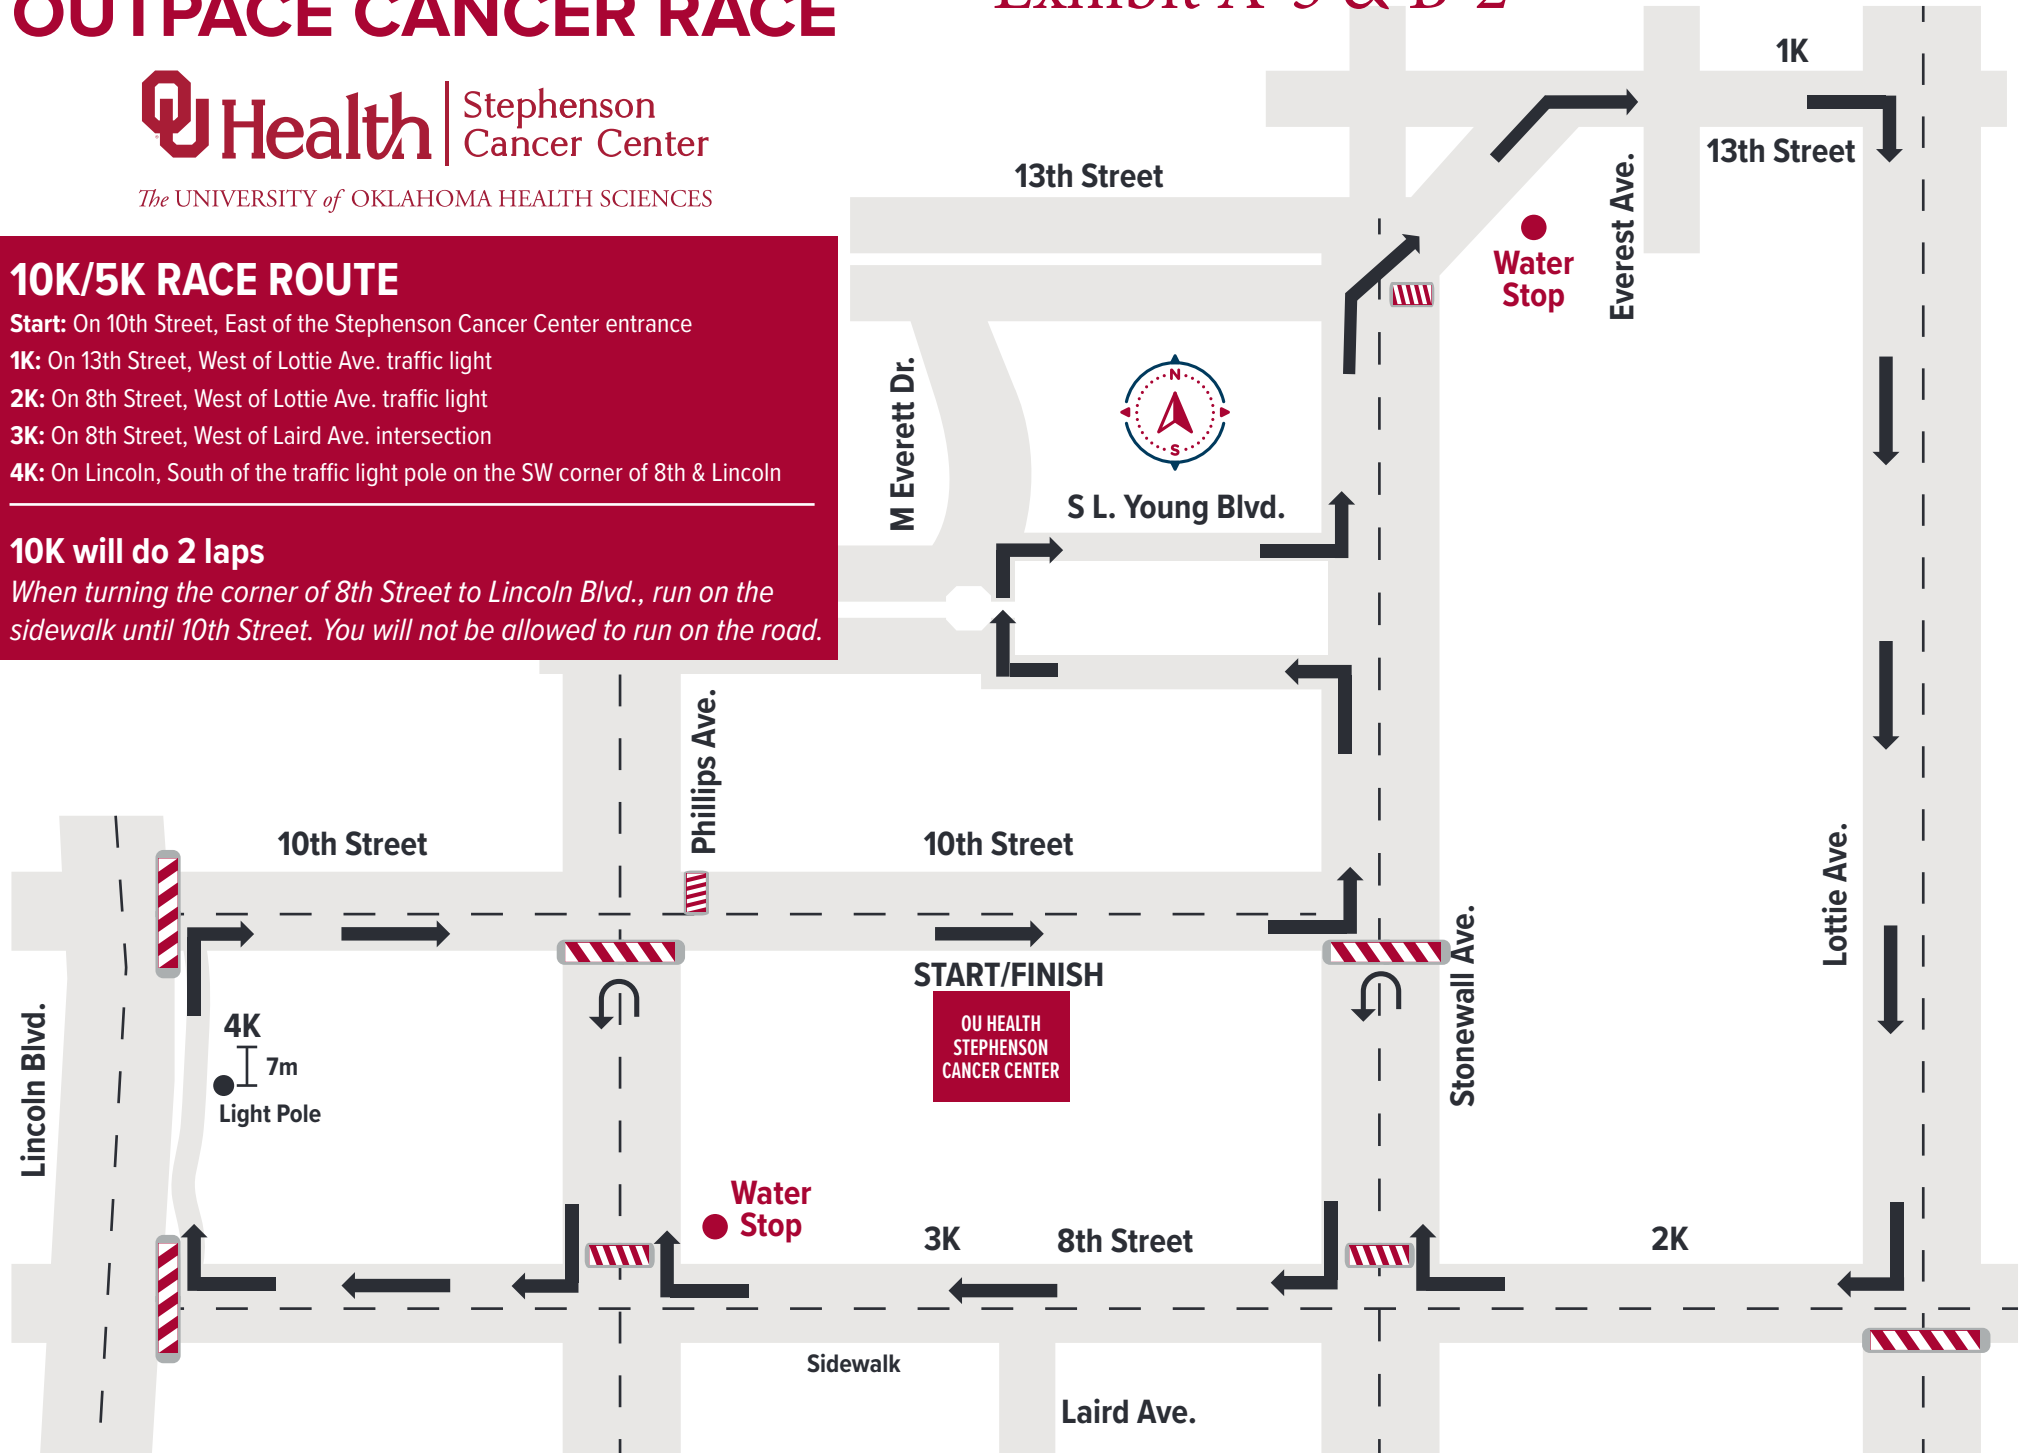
OUTPACE CANCER RACE

Exhibit A-5 & B-2

OU Health | Stephenson Cancer Center

The UNIVERSITY of OKLAHOMA HEALTH SCIENCES

10K/5K RACE ROUTE

Start: On 10th Street, East of the Stephenson Cancer Center entrance
1K: On 13th Street, West of Lottie Ave. traffic light
2K: On 8th Street, West of Lottie Ave. traffic light
3K: On 8th Street, West of Laird Ave. intersection
4K: On Lincoln, South of the traffic light pole on the SW corner of 8th & Lincoln

10K will do 2 laps

When turning the corner of 8th Street to Lincoln Blvd., run on the sidewalk until 10th Street. You will not be allowed to run on the road.

1K

13th Street

13th Street

Water Stop

Everest Ave.

M Everett Dr.

N

S

S L. Young Blvd.

Phillips Ave.

10th Street

10th Street

START/FINISH

OU HEALTH STEPHENSON CANCER CENTER

Stonewall Ave.

Lottie Ave.

Lincoln Blvd.

4K

7m

Light Pole

Water Stop

3K

8th Street

2K

Sidewalk

Laird Ave.